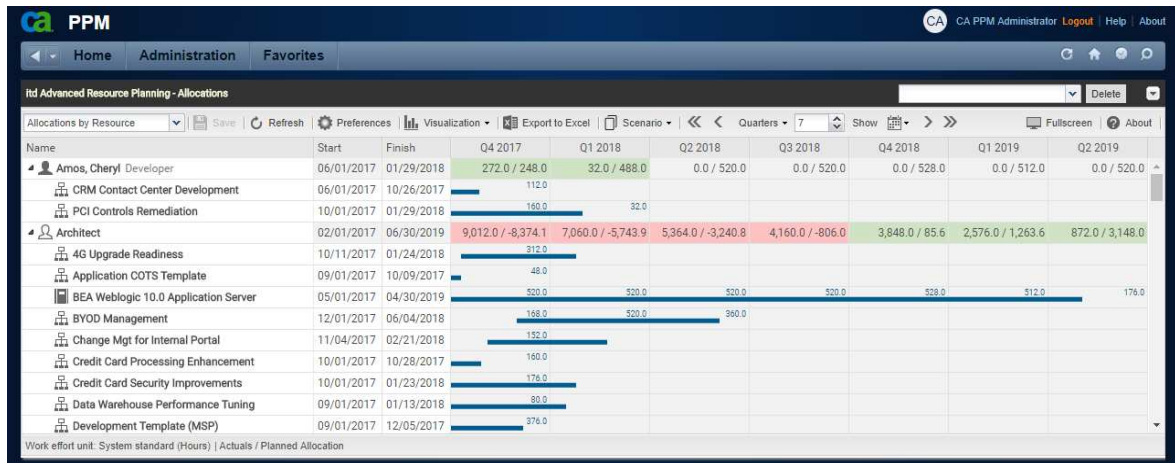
ca PPM

CA CA PPM Administrator Logout | Help | About

Home Administration Favorites

itd Advanced Resource Planning - Allocations

Delete

Allocations by Resource | Save | Refresh | Preferences | Visualization | Export to Excel | Scenario | Quarters 7 | Show | Fullscreen | About

| Name | Start | Finish | Q4 2017 | Q1 2018 | Q2 2018 | Q3 2018 | Q4 2018 | Q1 2019 | Q2 2019 |
|---|---|---|---|---|---|---|---|---|---|
| Amos, Cheryl Developer | 06/01/2017 | 01/29/2018 | 272.0 / 248.0 | 32.0 / 488.0 | 0.0 / 520.0 | 0.0 / 520.0 | 0.0 / 528.0 | 0.0 / 512.0 | 0.0 / 520.0 |
| CRM Contact Center Development | 06/01/2017 | 10/26/2017 | 112.0 | | | | | | |
| PCI Controls Remediation | 10/01/2017 | 01/29/2018 | 160.0 | 32.0 | | | | | |
| Architect | 02/01/2017 | 06/30/2019 | 9,012.0 / -8,374.1 | 7,060.0 / -5,743.9 | 5,364.0 / -3,240.8 | 4,160.0 / -806.0 | 3,848.0 / 85.6 | 2,576.0 / 1,263.6 | 872.0 / 3,148.0 |
| 4G Upgrade Readiness | 10/11/2017 | 01/24/2018 | 312.0 | | | | | | |
| Application COTS Template | 09/01/2017 | 10/09/2017 | 48.0 | | | | | | |
| BEA Weblogic 10.0 Application Server | 05/01/2017 | 04/30/2019 | 520.0 | 520.0 | 520.0 | 520.0 | 528.0 | 512.0 | 176.0 |
| BYOD Management | 12/01/2017 | 06/04/2018 | 168.0 | 520.0 | 360.0 | | | | |
| Change Mgt for Internal Portal | 11/04/2017 | 02/21/2018 | 152.0 | | | | | | |
| Credit Card Processing Enhancement | 10/01/2017 | 10/28/2017 | 160.0 | | | | | | |
| Credit Card Security Improvements | 10/01/2017 | 01/23/2018 | 176.0 | | | | | | |
| Data Warehouse Performance Tuning | 09/01/2017 | 01/13/2018 | 80.0 | | | | | | |
| Development Template (MSP) | 09/01/2017 | 12/05/2017 | 376.0 | | | | | | |

Work effort unit: System standard (Hours) | Actuals / Planned Allocation